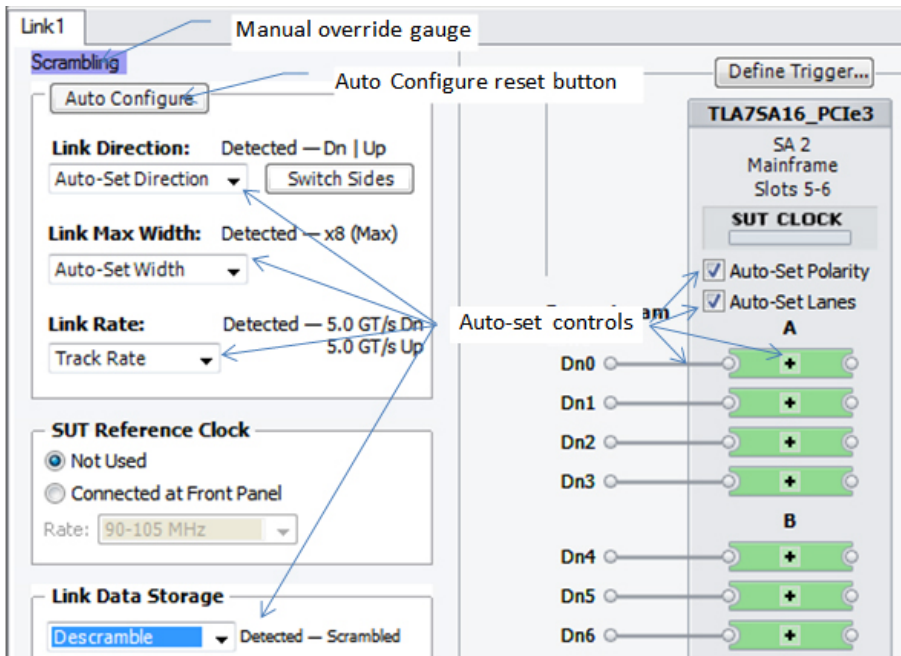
Link1

Manual override gauge

Scrambling

Auto Configure reset button

Auto Configure

Define Trigger...

Link Direction: Detected — Dn | Up

Auto-Set Direction

Switch Sides

Link Max Width: Detected — x8 (Max)

Auto-Set Width

Link Rate: Detected — 5.0 GT/s Dn 5.0 GT/s Up

Track Rate

TLA7SA16_PCIe3

SA 2 Mainframe Slots 5-6

SUT CLOCK

Auto-Set Polarity

Auto-Set Lanes

Auto-set controls

A

Dn0

Dn1

Dn2

Dn3

B

Dn4

Dn5

Dn6

SUT Reference Clock

Not Used

Connected at Front Panel

Rate: 90-105 MHz

Link Data Storage

Descramble

Detected — Scrambled